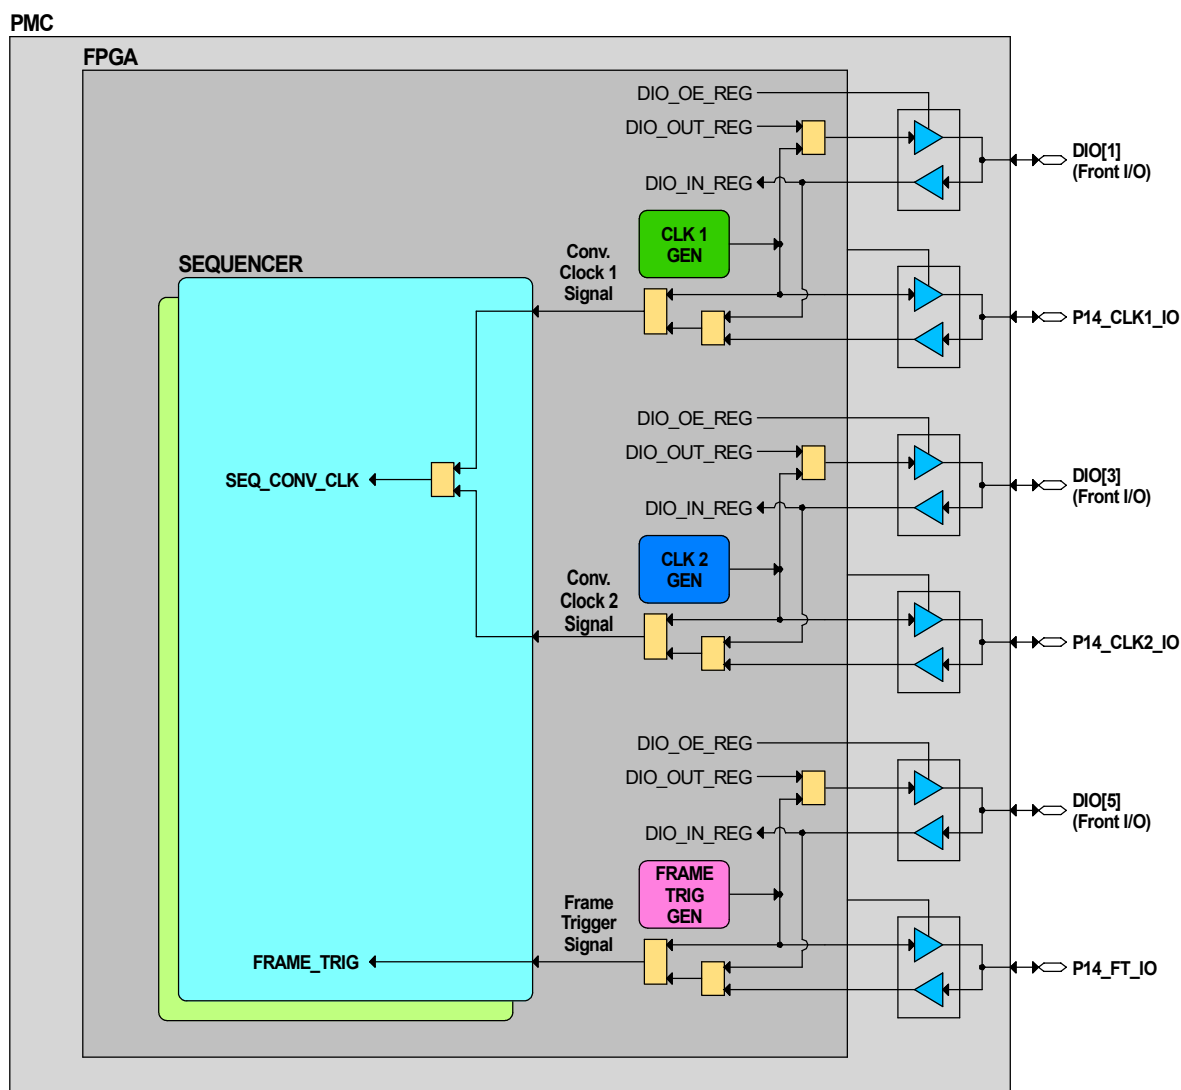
PMC

FPGA

DIO_OE_REG
DIO_OUT_REG
DIO_IN_REG

DIO[1]
(Front I/O)

CLK 1
GEN

SEQUENCER

Conv.
Clock 1
Signal

P14_CLK1_IO

DIO_OE_REG
DIO_OUT_REG

SEQ_CONV_CLK

DIO[3]
(Front I/O)

DIO_IN_REG

CLK 2
GEN

Conv.
Clock 2
Signal

P14_CLK2_IO

DIO_OE_REG
DIO_OUT_REG
DIO_IN_REG

DIO[5]
(Front I/O)

FRAME
TRIG
GEN

Frame
Trigger
Signal

FRAME_TRIG

P14_FT_IO